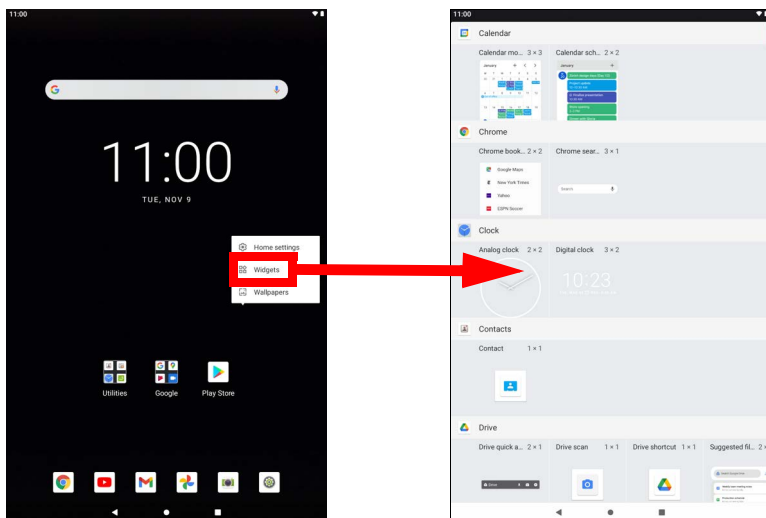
11:00

11:00

TUE, NOV 9

Home settings

Widgets

Wallpapers

Utilities

Google

Play Store

11:00

Calendar

Calendar mo... 3 × 3

Calendar sch... 2 × 2

Chrome

Chrome book... 2 × 2

Google Maps

New York Times

Yahoo

ESPN Soccer

Chrome sear... 3 × 1

Search

Clock

Analog clock 2 × 2

Digital clock 3 × 2

10:23

Contacts

Contact 1 × 1

Drive

Drive quick a... 2 × 1

Drive scan 1 × 1

Drive shortcut 1 × 1

Suggested fil... 2 ×